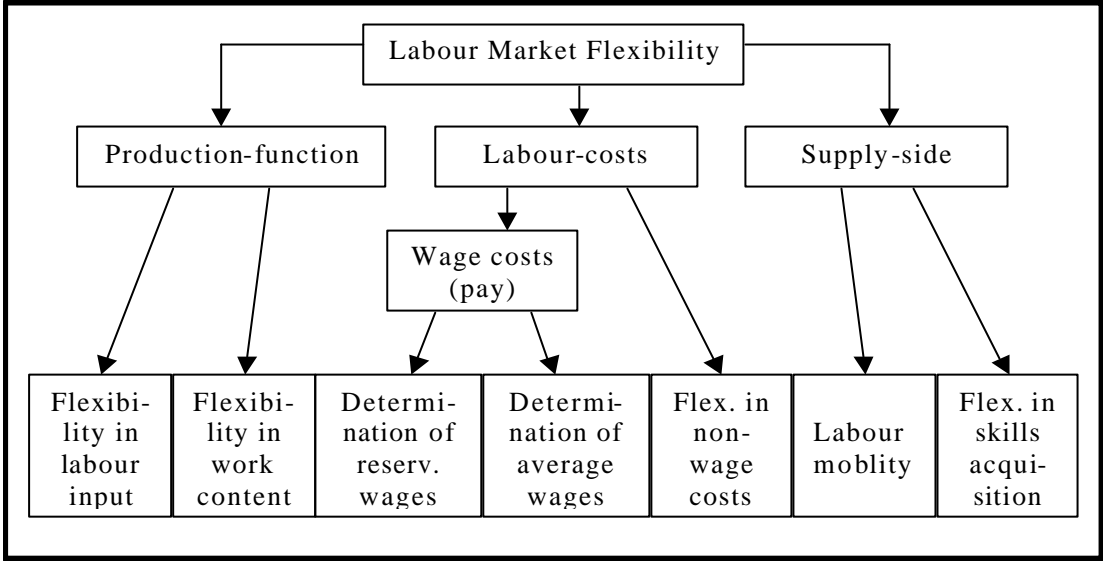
Labour Market Flexibility

Production-function

Labour-costs

Supply-side

Wage costs (pay)

Flexibility in labour input

Flexibility in work content

Determination of reserv. wages

Determination of average wages

Flex. in non-wage costs

Labour moblity

Flex. in skills acquisition